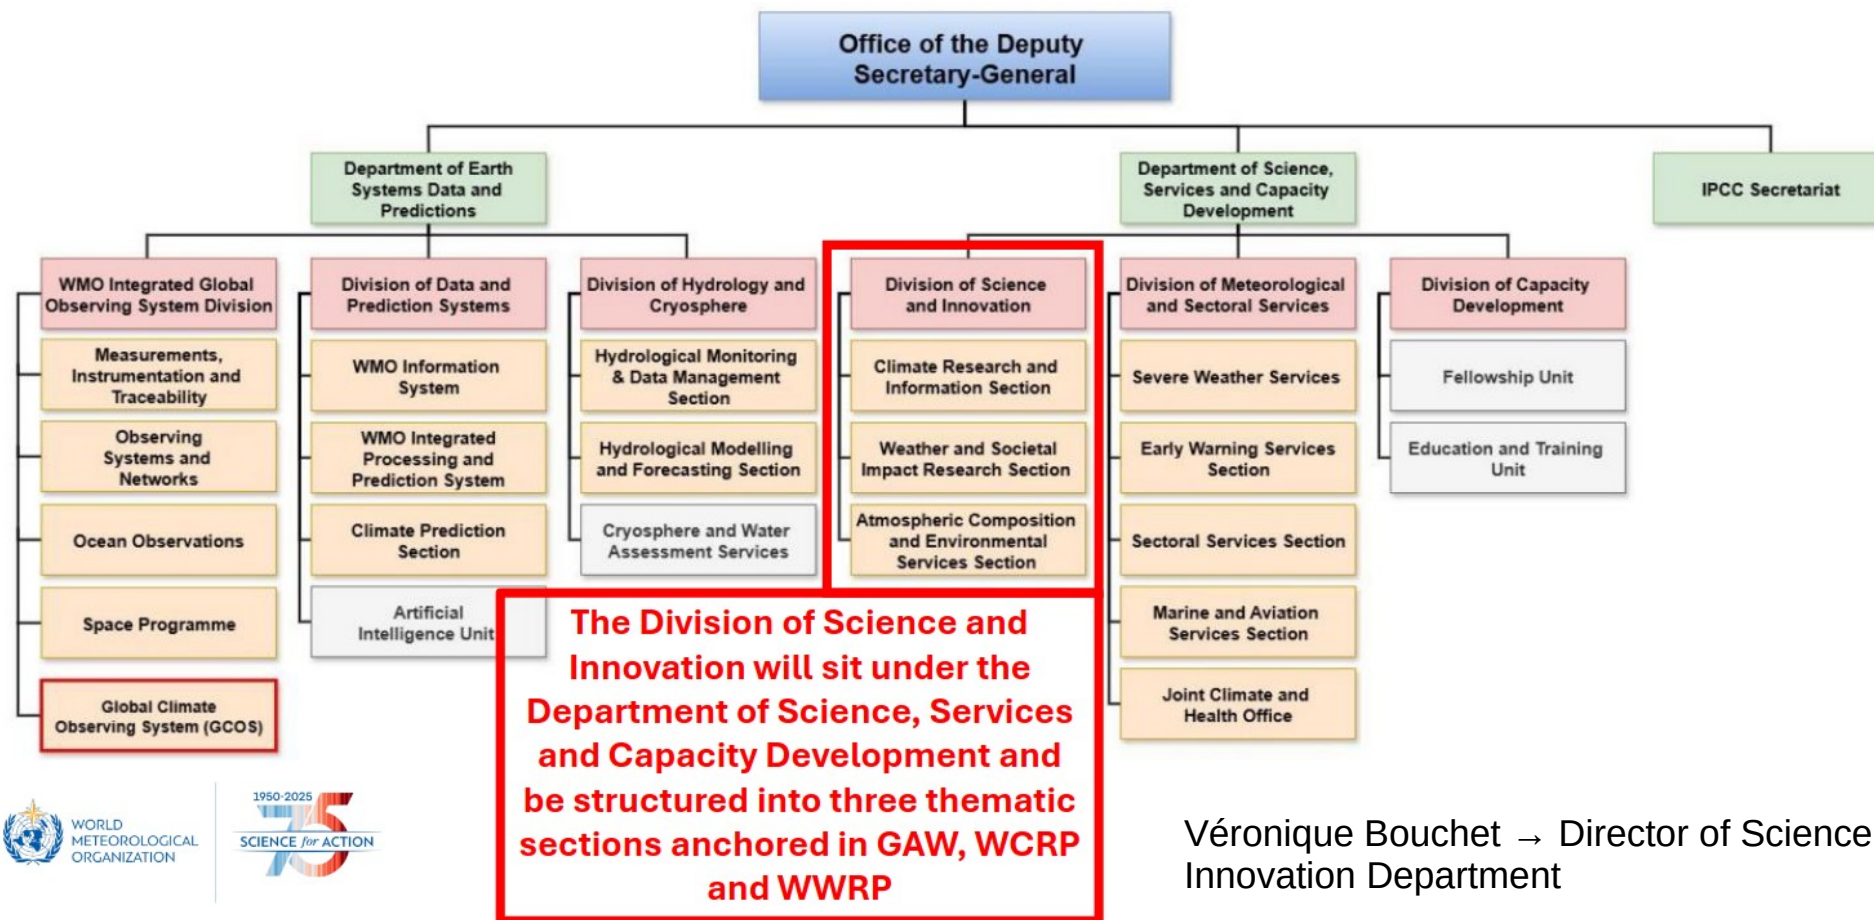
Office of the Deputy Secretary-General

Department of Earth Systems Data and Predictions

Department of Science, Services and Capacity Development

IPCC Secretariat

WMO Integrated Global Observing System Division

Measurements, Instrumentation and Traceability

Observing Systems and Networks

Ocean Observations

Space Programme

Global Climate Observing System (GCOS)

Division of Data and Prediction Systems

WMO Information System

WMO Integrated Processing and Prediction System

Climate Prediction Section

Artificial Intelligence Unit

Division of Hydrology and Cryosphere

Hydrological Monitoring & Data Management Section

Hydrological Modelling and Forecasting Section

Cryosphere and Water Assessment Services

Division of Science and Innovation

Climate Research and Information Section

Weather and Societal Impact Research Section

Atmospheric Composition and Environmental Services Section

Division of Meteorological and Sectoral Services

Severe Weather Services

Early Warning Services Section

Sectoral Services Section

Marine and Aviation Services Section

Joint Climate and Health Office

Division of Capacity Development

Fellowship Unit

Education and Training Unit

The Division of Science and Innovation will sit under the Department of Science, Services and Capacity Development and be structured into three thematic sections anchored in GAW, WCRP and WWRP

WORLD METEOROLOGICAL ORGANIZATION

1950-2025 75 SCIENCE for ACTION

Véronique Bouchet → Director of Science Innovation Department